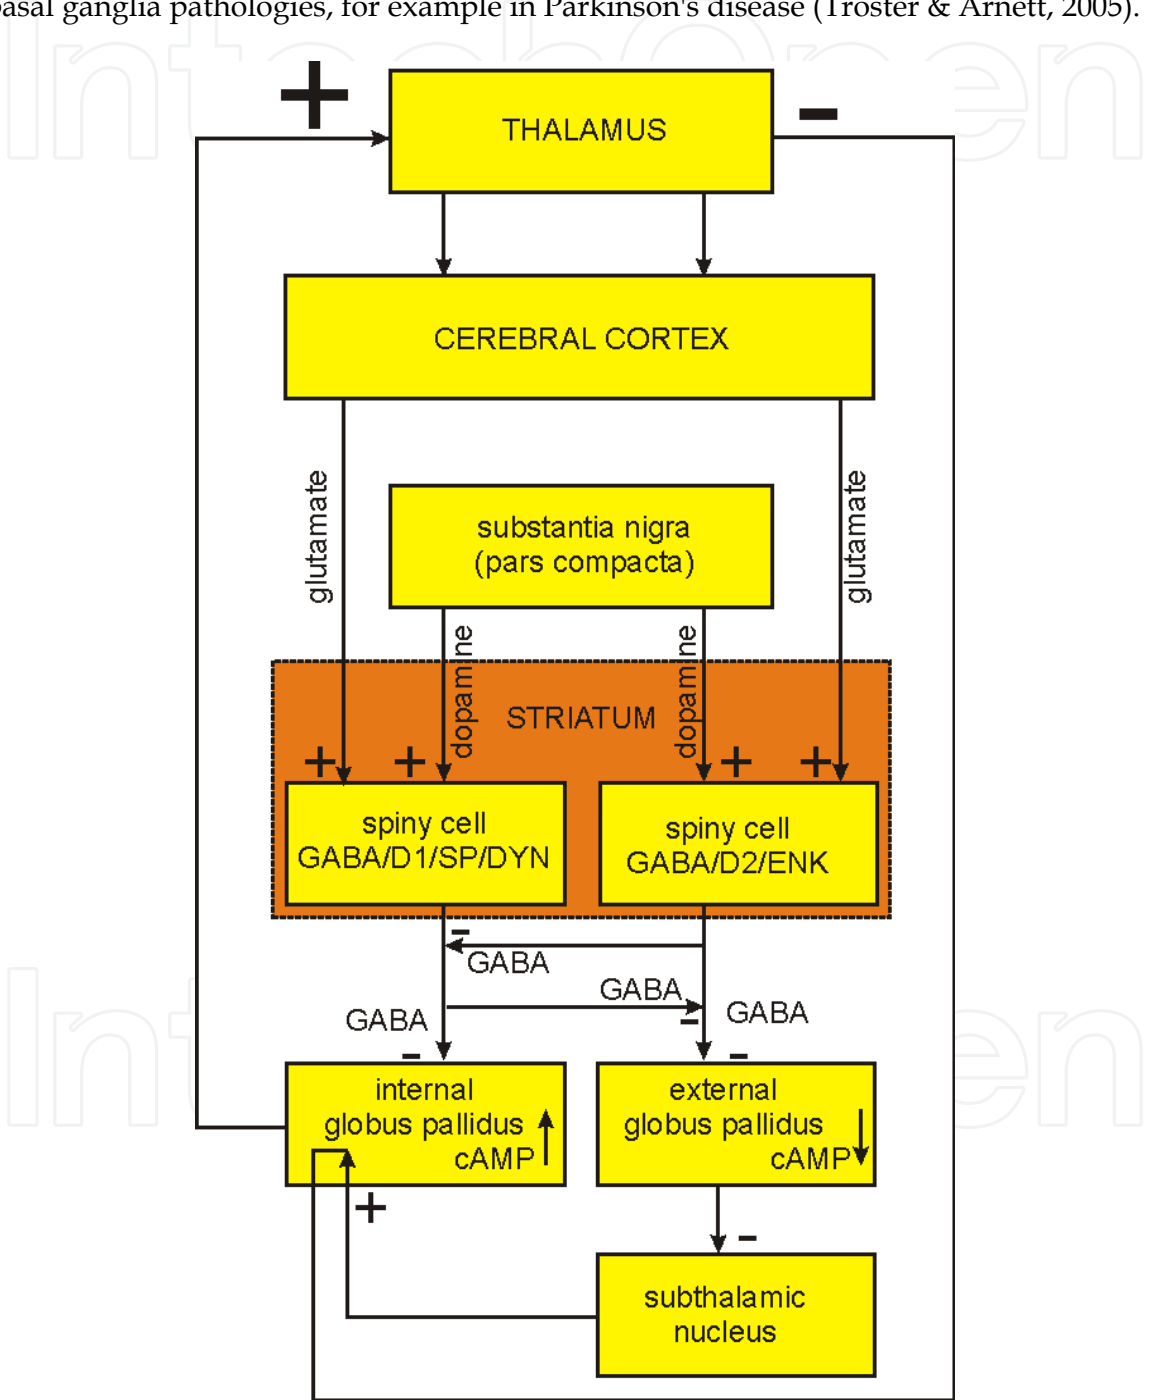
basal ganglia pathologies, for example in Parkinson's disease (Troster & Arnett, 2005).

+

THALAMUS

–

CEREBRAL CORTEX

glutamate

glutamate

substantia nigra (pars compacta)

dopamine

dopamine

STRIATUM

+ +

+ +

spiny cell GABA/D1/SP/DYN

spiny cell GABA/D2/ENK

–

GABA

GABA

–

GABA

GABA

–

–

internal globus pallidus cAMP

external globus pallidus cAMP

+

–

subthalamic nucleus